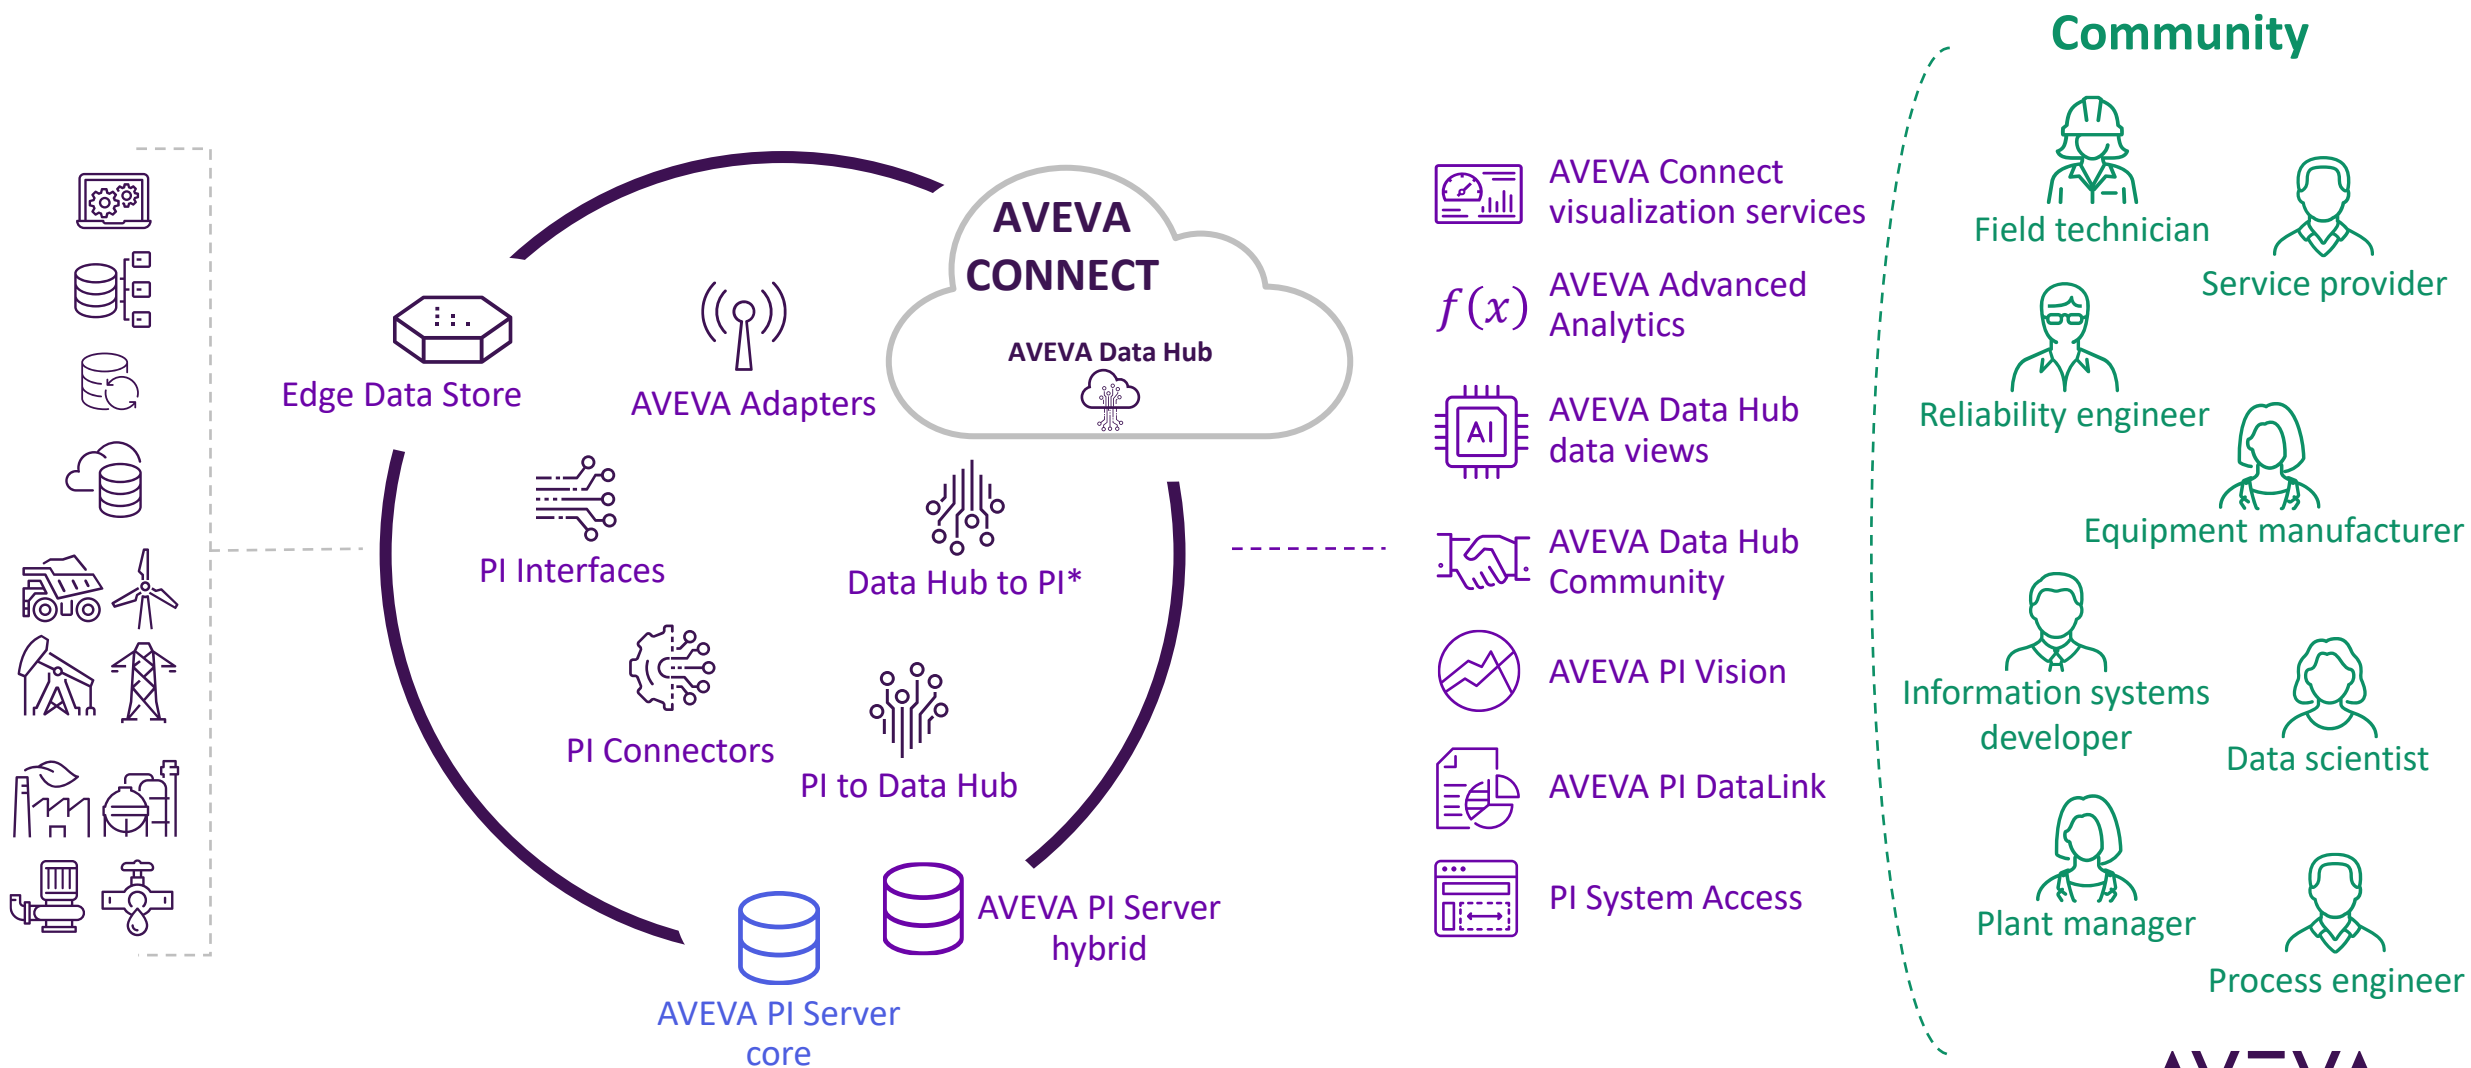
Community

Edge Data Store

AVEVA Adapters

AVEVA CONNECT

AVEVA Data Hub

PI Interfaces

Data Hub to PI*

PI Connectors

PI to Data Hub

AVEVA PI Server hybrid

AVEVA PI Server core

AVEVA Connect visualization services

$f(x)$ AVEVA Advanced Analytics

AI AVEVA Data Hub data views

AVEVA Data Hub Community

AVEVA PI Vision

AVEVA PI DataLink

PI System Access

Field technician

Service provider

Reliability engineer

Equipment manufacturer

Information systems developer

Data scientist

Plant manager

Process engineer